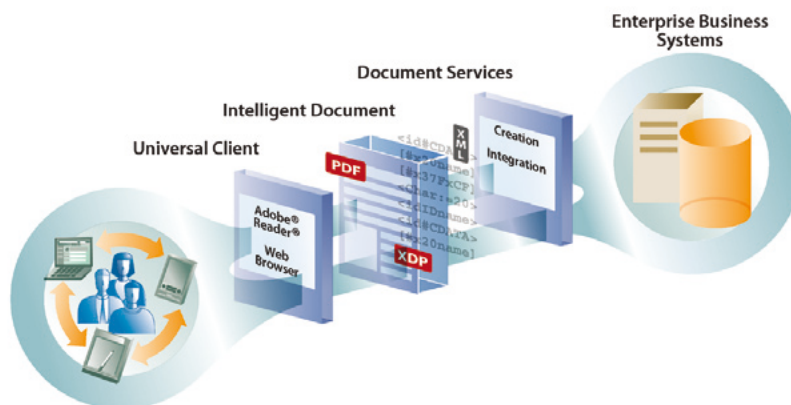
Enterprise Business Systems

Document Services

Intelligent Document

Universal Client

Creation

Integration

XML

PDF

XDP

Adobe® Reader®

Web Browser

<id$CPA>
[$x20name]
[$x37FxCP]
<Char:x20>
<idIDname>
<id$CDAFA>
[$x20name]